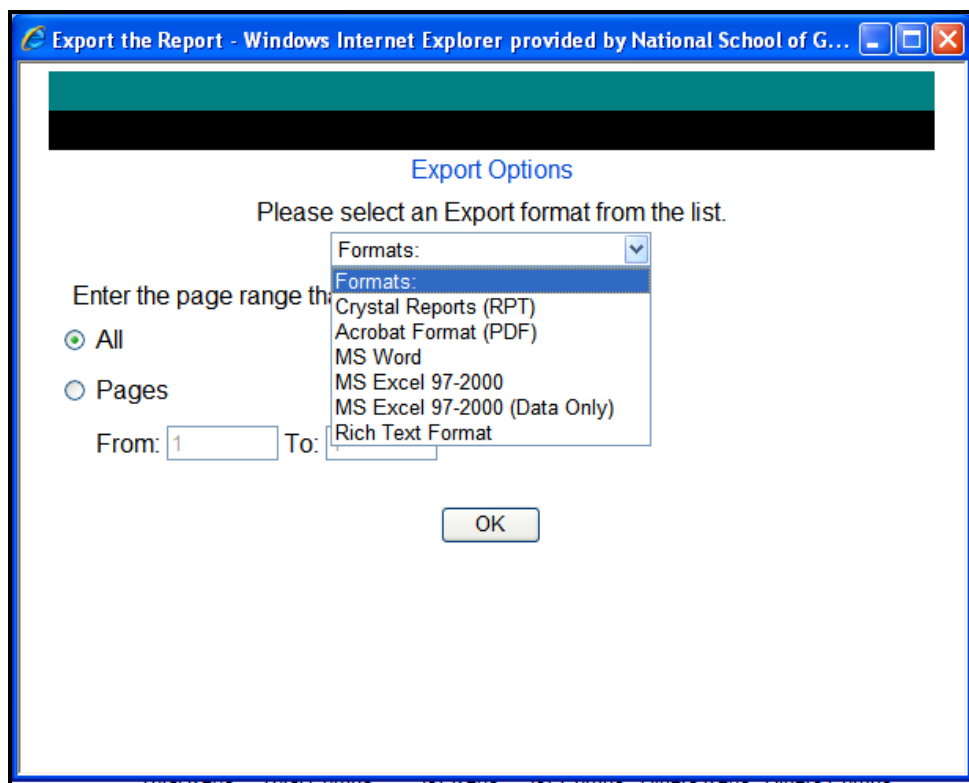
Export the Report - Windows Internet Explorer provided by National School of G...

Export Options

Please select an Export format from the list.

Formats:

Formats:
Crystal Reports (RPT)
Acrobat Format (PDF)
MS Word
MS Excel 97-2000
MS Excel 97-2000 (Data Only)
Rich Text Format

Enter the page range th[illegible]

All

Pages

From: 1 To: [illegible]

OK